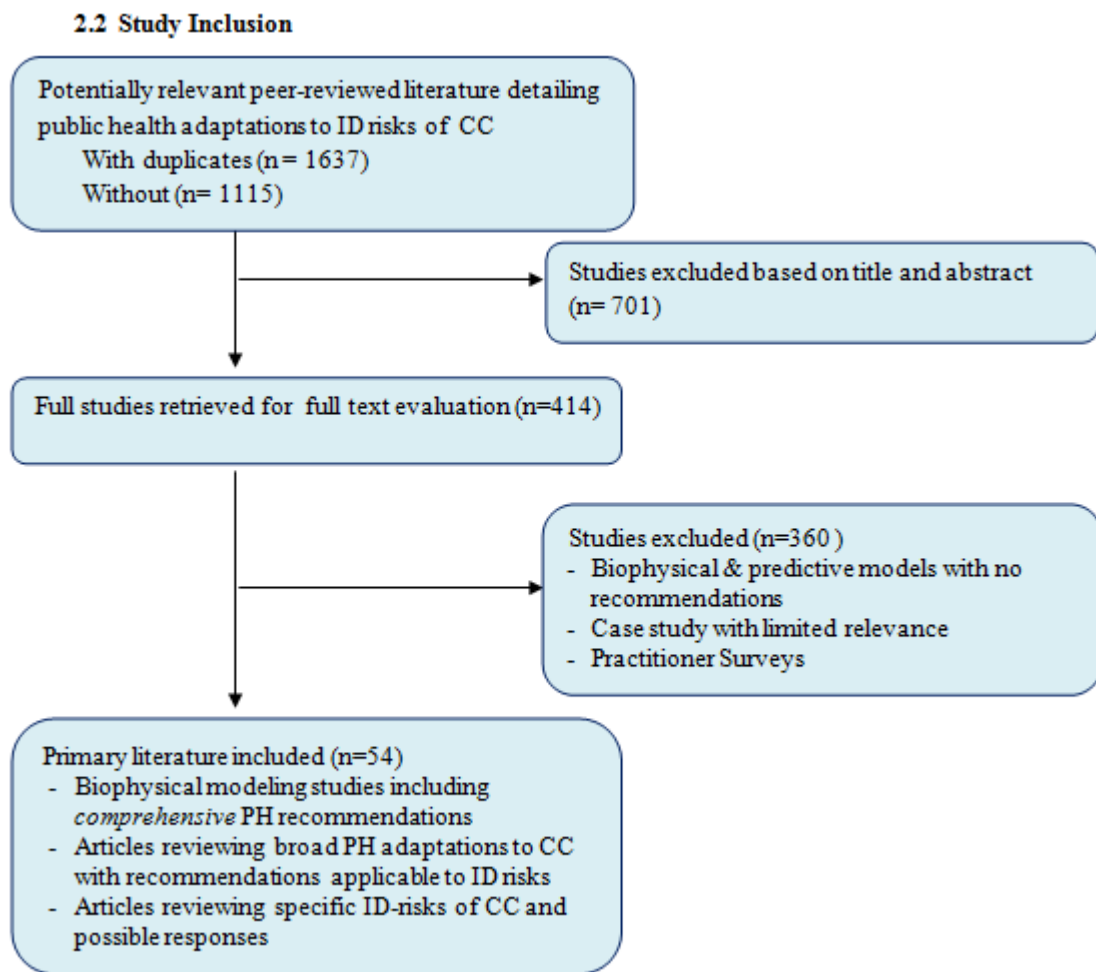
2.2 Study Inclusion

Potentially relevant peer-reviewed literature detailing public health adaptations to ID risks of CC
With duplicates (n = 1637)
Without (n= 1115)

Studies excluded based on title and abstract (n= 701)

Full studies retrieved for full text evaluation (n=414)

Studies excluded (n=360 )
- Biophysical & predictive models with no recommendations
- Case study with limited relevance
- Practitioner Surveys

Primary literature included (n=54)
- Biophysical modeling studies including *comprehensive* PH recommendations
- Articles reviewing broad PH adaptations to CC with recommendations applicable to ID risks
- Articles reviewing specific ID-risks of CC and possible responses